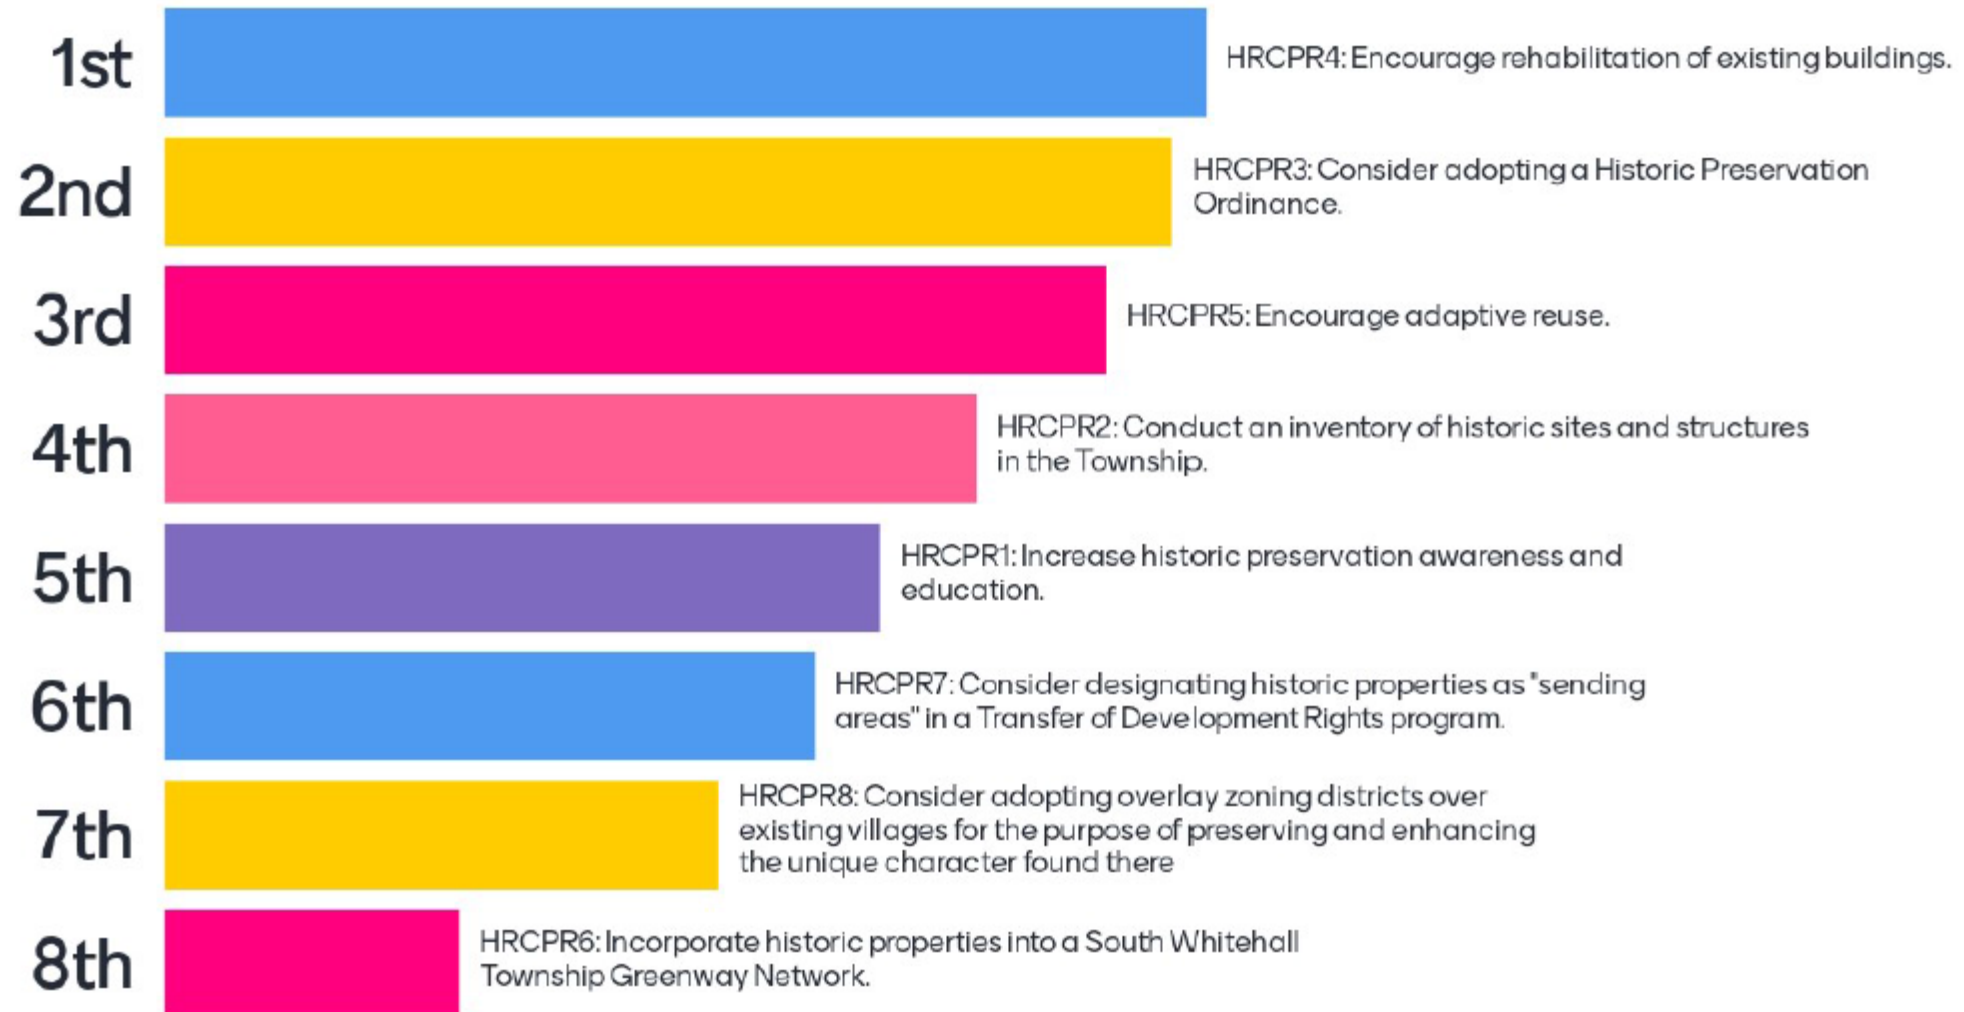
1st
HRCPR4: Encourage rehabilitation of existing buildings.

2nd
HRCPR3: Consider adopting a Historic Preservation Ordinance.

3rd
HRCPR5: Encourage adaptive reuse.

4th
HRCPR2: Conduct an inventory of historic sites and structures in the Township.

5th
HRCPR1: Increase historic preservation awareness and education.

6th
HRCPR7: Consider designating historic properties as "sending areas" in a Transfer of Development Rights program.

7th
HRCPR8: Consider adopting overlay zoning districts over existing villages for the purpose of preserving and enhancing the unique character found there

8th
HRCPR6: Incorporate historic properties into a South Whitehall Township Greenway Network.